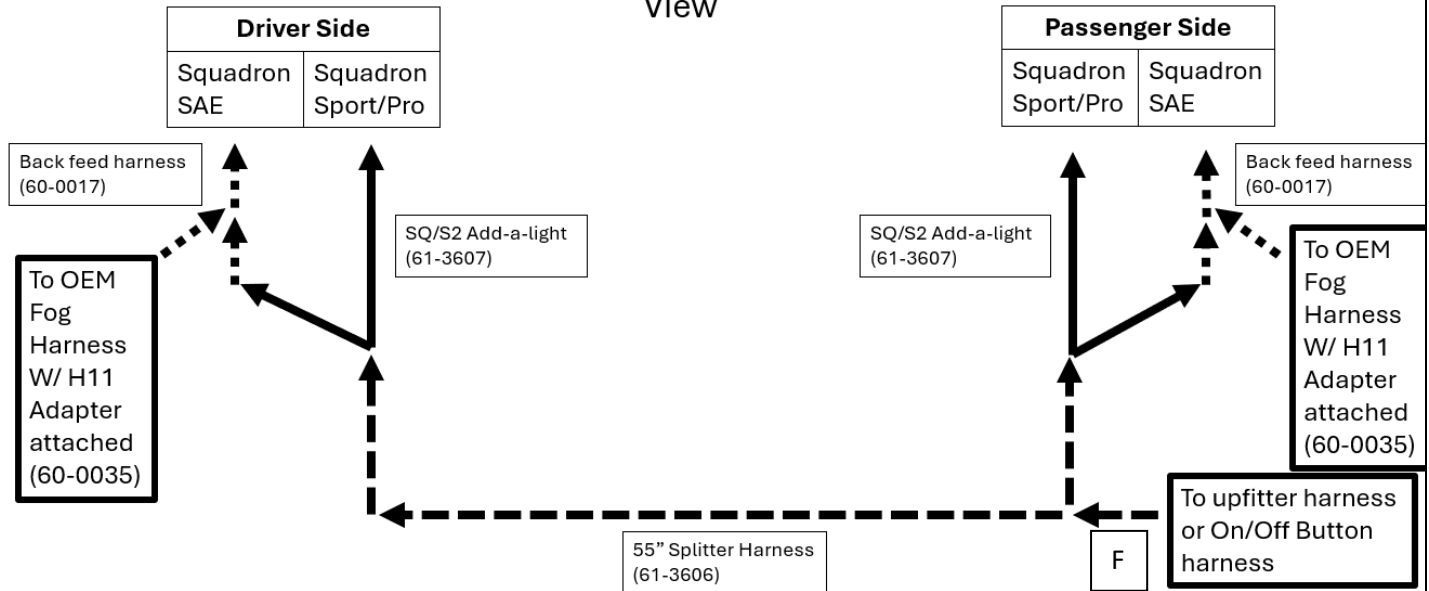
View

| Driver Side | |
|---|---|
| Squadron SAE | Squadron Sport/Pro |

| Passenger Side | |
|---|---|
| Squadron Sport/Pro | Squadron SAE |

Back feed harness (60-0017)

To OEM Fog Harness W/ H11 Adapter attached (60-0035)

SQ/S2 Add-a-light (61-3607)

SQ/S2 Add-a-light (61-3607)

Back feed harness (60-0017)

To OEM Fog Harness W/ H11 Adapter attached (60-0035)

To upfitter harness or On/Off Button harness

55” Splitter Harness (61-3606)

F